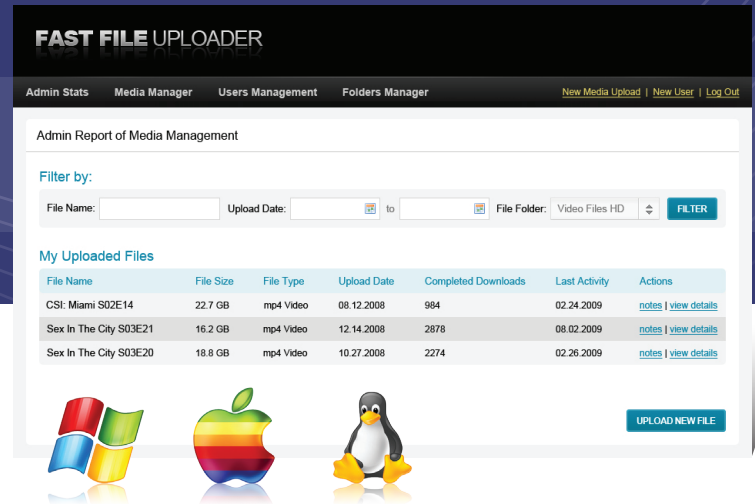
FAST FILE UPLOADER

Admin Stats Media Manager Users Management Folders Manager

New Media Upload | New User | Log Out

Admin Report of Media Management

Filter by:

File Name: Upload Date: to File Folder: Video Files HD FILTER

My Uploaded Files

| File Name | File Size | File Type | Upload Date | Completed Downloads | Last Activity | Actions |
|---|---|---|---|---|---|---|
| CSI: Miami S02E14 | 22.7 GB | mp4 Video | 08.12.2008 | 984 | 02.24.2009 | notes \| view details |
| Sex In The City S03E21 | 16.2 GB | mp4 Video | 12.14.2008 | 2878 | 08.02.2009 | notes \| view details |
| Sex In The City S03E20 | 18.8 GB | mp4 Video | 10.27.2008 | 2274 | 02.26.2009 | notes \| view details |

UPLOAD NEW FILE